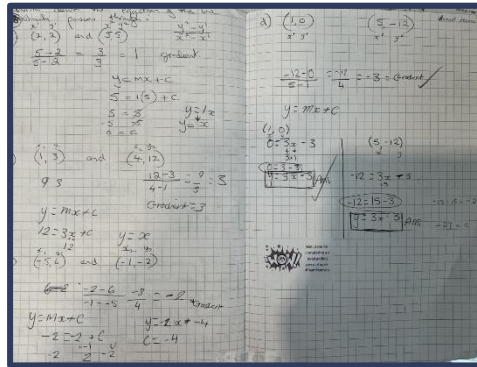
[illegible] the equation of the line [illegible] passes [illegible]

(2, 2) and (5, 5)

$\frac{5-2}{5-2} = \frac{3}{3} = 1$ gradient

$y = mx + c$

$5 = 1(5) + c$

$5 = 5$

$0 = c$

$y = 1x$

$y = x$

(1, 3) and (4, 12)

$\frac{12-3}{4-1} = \frac{9}{3} = 3$

Gradient = 3

$y = mx + c$

$12 = 3x + c$

$y = x$

(-5, 6) and (-1, -2)

$\frac{-2-6}{-1--5} = \frac{-8}{4} = -2$ gradient

$y = mx + c$

$-2 = -2 + c$

$y = -2x + -4$

$c = -4$

a) (1, 0) (5, -12)

$\frac{-12-0}{5-1} = \frac{-12}{4} = -3$ = Gradient

$y = mx + c$

(1, 0)

$0 = 3x - 3$

$0 = 3 - 3$

$y = 3x - 3$ Ans

(5, -12)

$-12 = 3x + 3$

$-12 = 15 - 3$

$y = 3x - 3$ Ans

WOW!